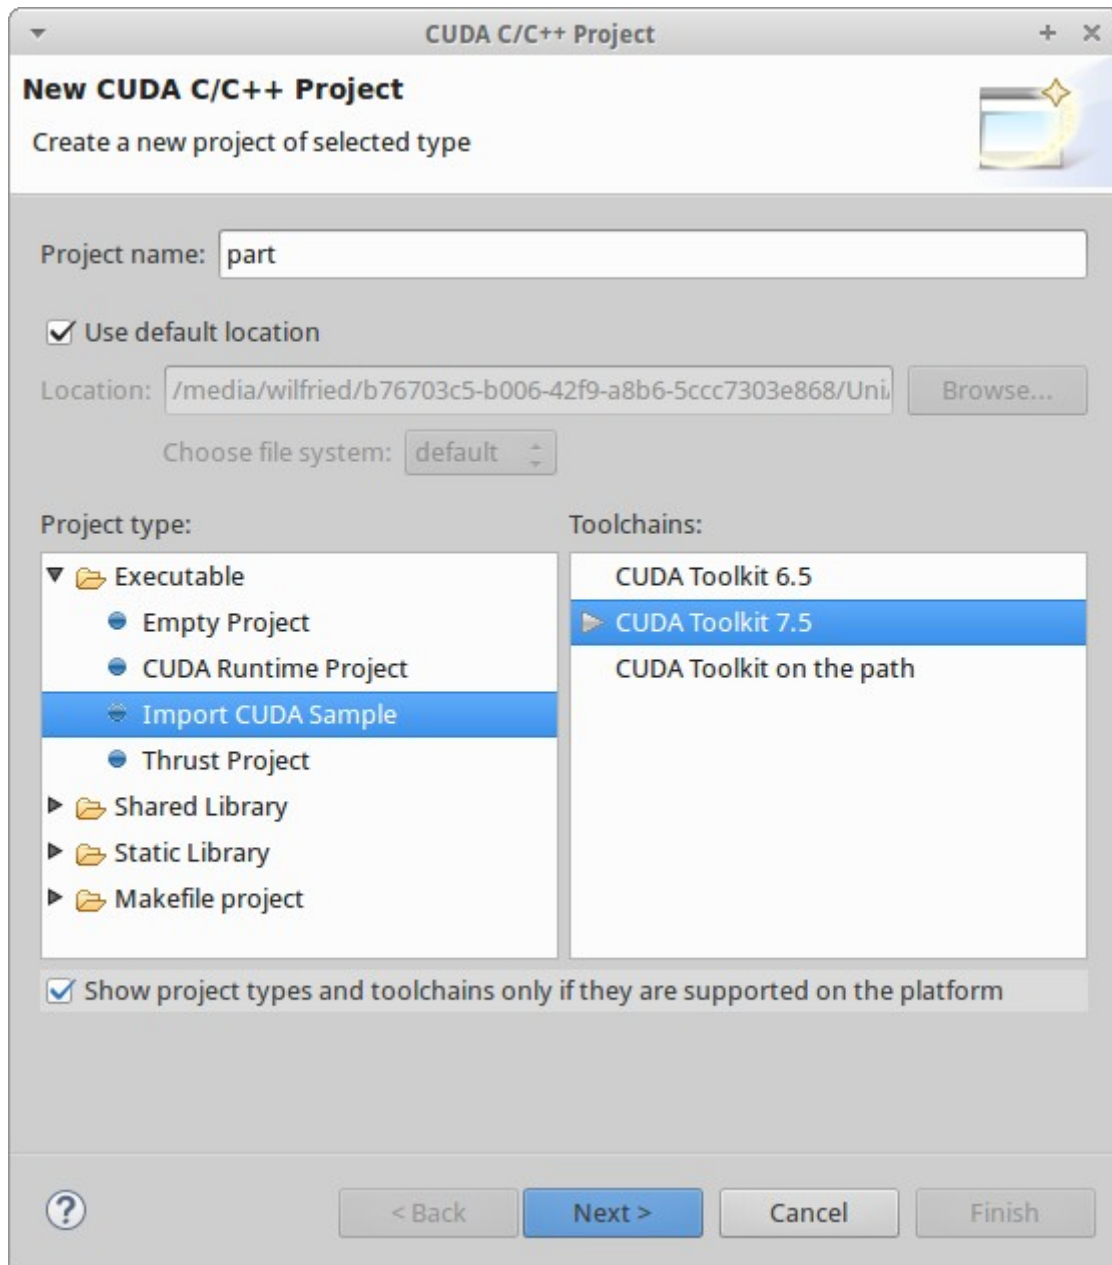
CUDA C/C++ Project

New CUDA C/C++ Project

Create a new project of selected type

Project name: part

Use default location

Location: /media/wilfried/b76703c5-b006-42f9-a8b6-5ccc7303e868/Uni

Browse...

Choose file system: default

Project type:

Executable

Empty Project

CUDA Runtime Project

Import CUDA Sample

Thrust Project

Shared Library

Static Library

Makefile project

Toolchains:

CUDA Toolkit 6.5

CUDA Toolkit 7.5

CUDA Toolkit on the path

Show project types and toolchains only if they are supported on the platform

?

< Back

Next >

Cancel

Finish